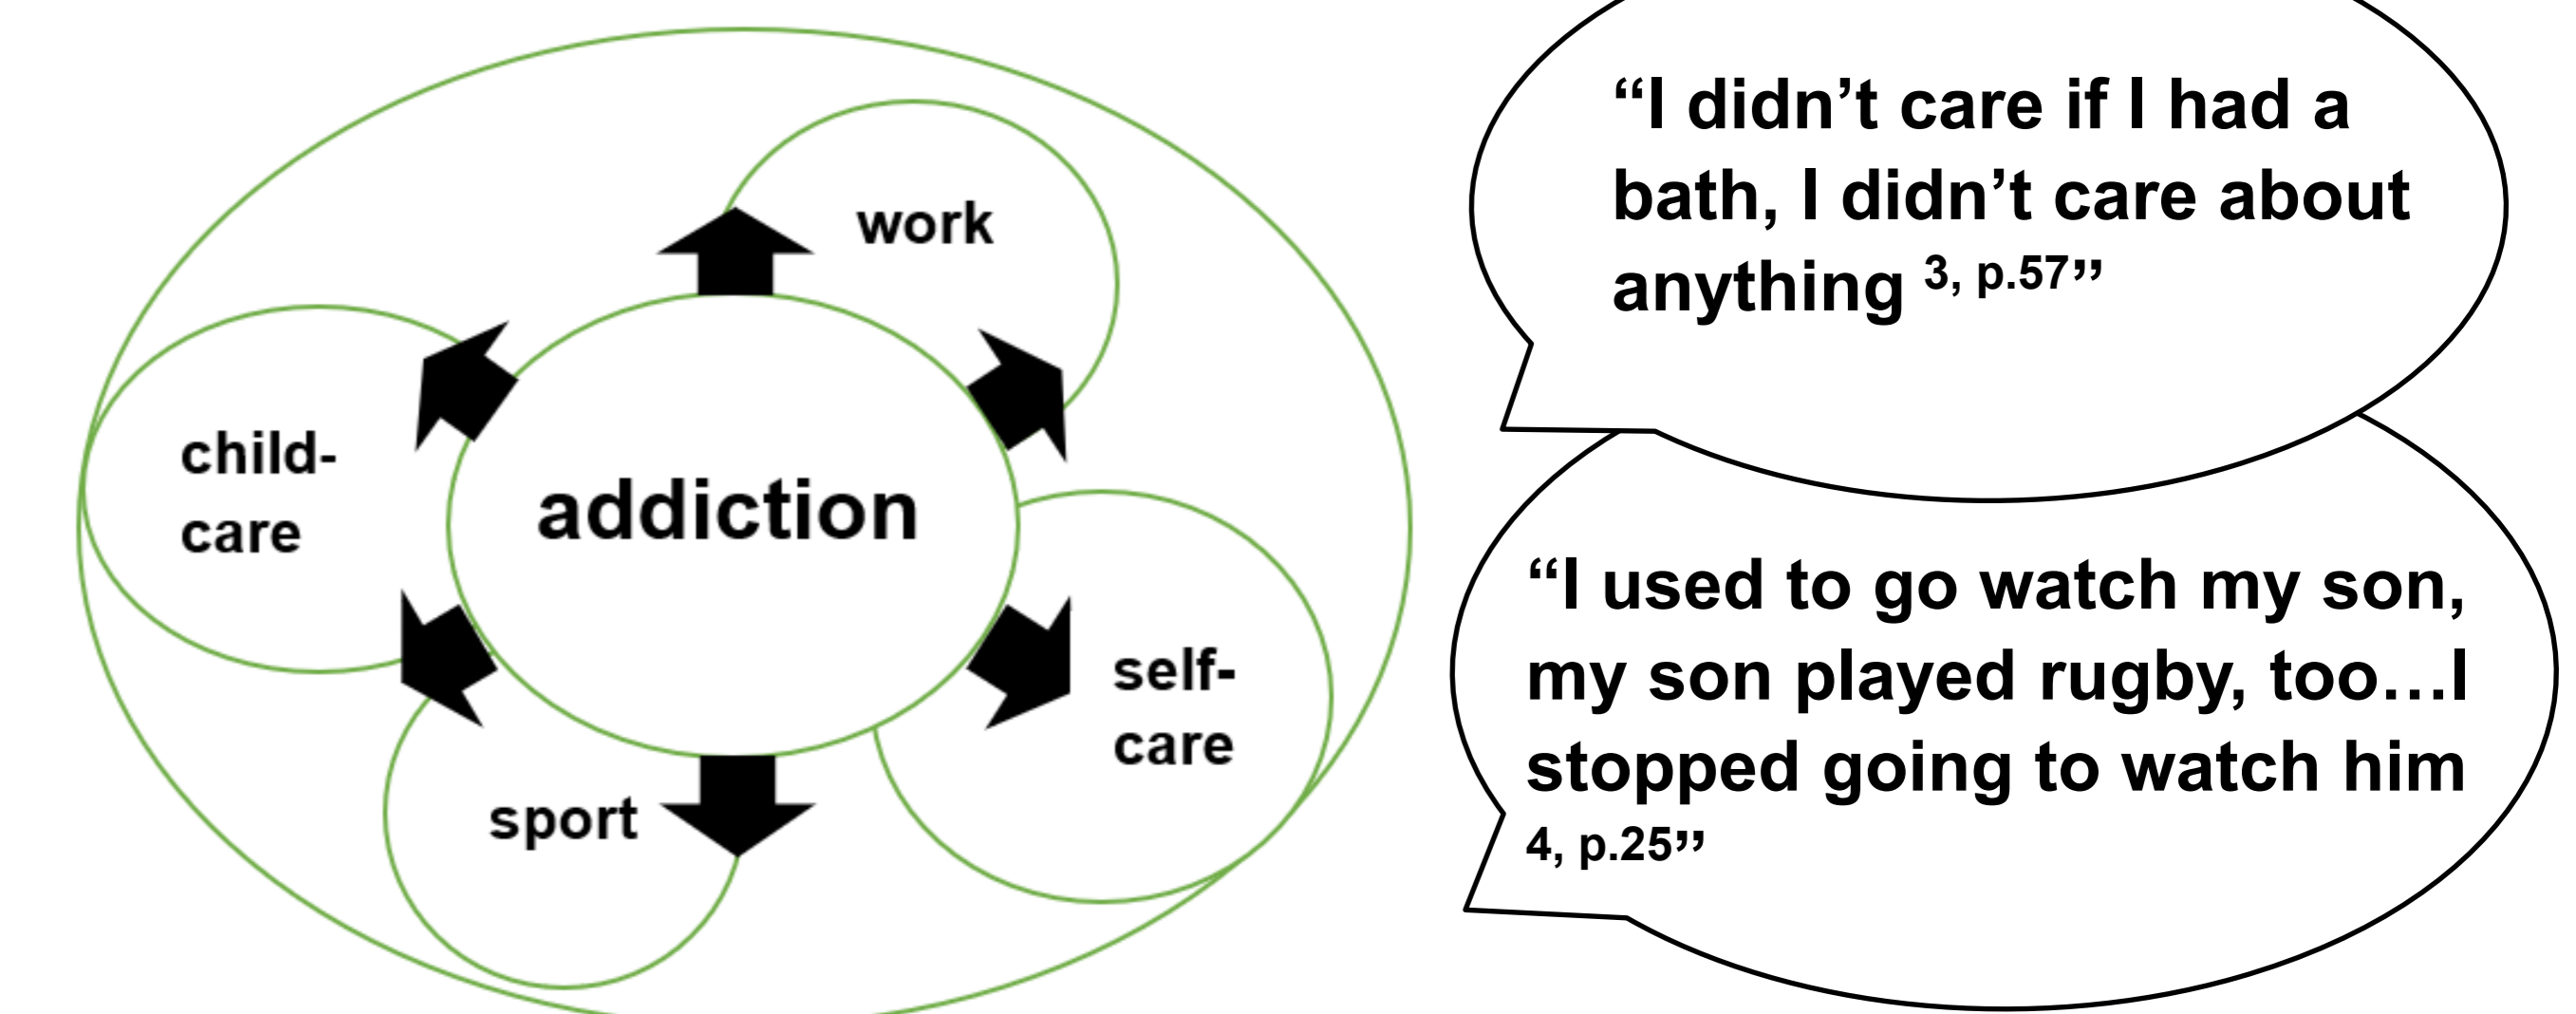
work

child-care

addiction

self-care

sport

“I didn’t care if I had a bath, I didn’t care about anything $^{3, \text{p.57}}$”

“I used to go watch my son, my son played rugby, too…I stopped going to watch him $^{4, \text{p.25}}$”